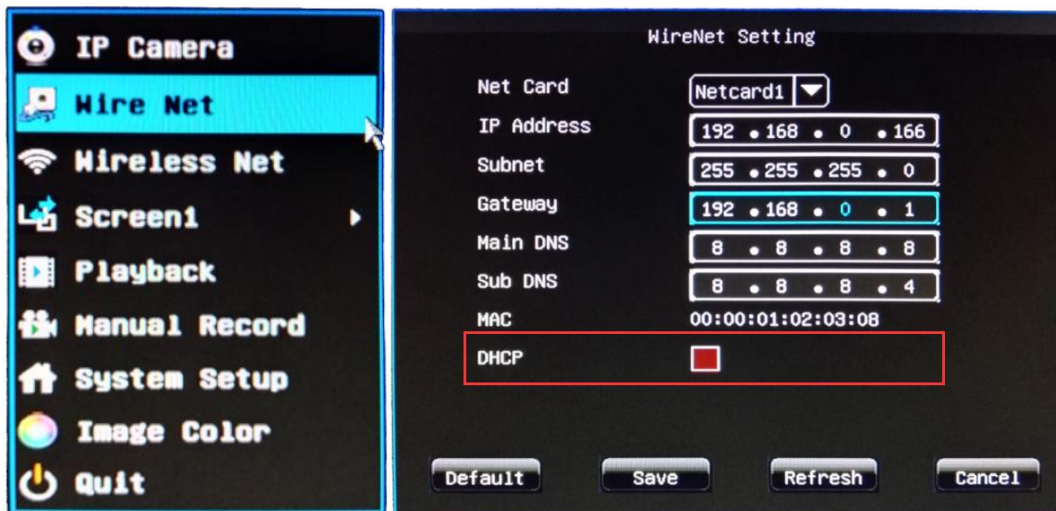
IP Camera
Wire Net
Wireless Net
Screen1
Playback
Manual Record
System Setup
Image Color
Quit

WireNet Setting

| | |
|---|---|
| Net Card | Netcard1 |
| IP Address | 192 . 168 . 0 . 166 |
| Subnet | 255 . 255 . 255 . 0 |
| Gateway | 192 . 168 . 0 . 1 |
| Main DNS | 8 . 8 . 8 . 8 |
| Sub DNS | 8 . 8 . 8 . 4 |
| MAC | 00:00:01:02:03:08 |
| DHCP | |

Default Save Refresh Cancel